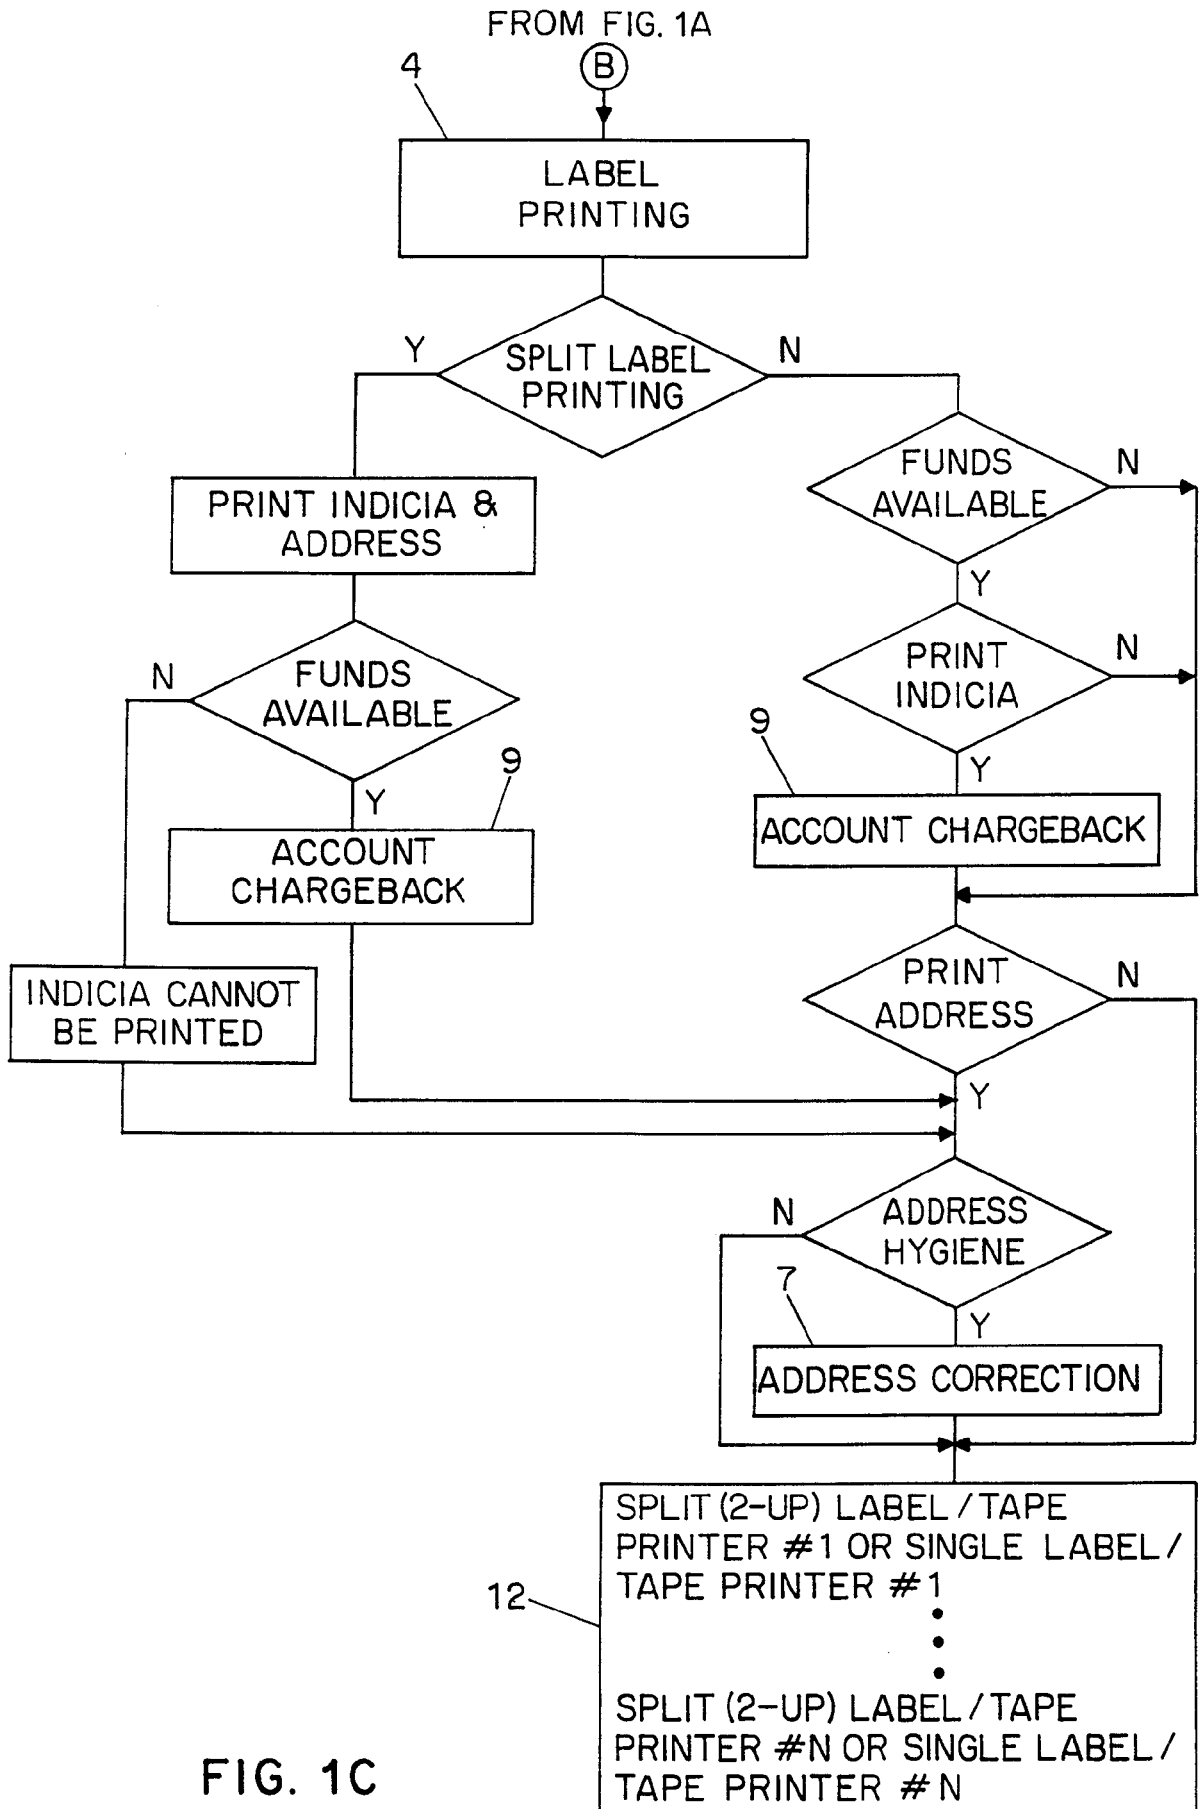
FROM FIG. 1A

B

4

LABEL PRINTING

Y

SPLIT LABEL PRINTING

N

PRINT INDICIA & ADDRESS

FUNDS AVAILABLE

N

Y

N

FUNDS AVAILABLE

PRINT INDICIA

N

9

Y

9

Y

ACCOUNT CHARGEBACK

ACCOUNT CHARGEBACK

INDICIA CANNOT BE PRINTED

PRINT ADDRESS

N

Y

ADDRESS HYGIENE

N

7

Y

ADDRESS CORRECTION

12

SPLIT (2-UP) LABEL / TAPE PRINTER #1 OR SINGLE LABEL / TAPE PRINTER #1

SPLIT (2-UP) LABEL / TAPE PRINTER #N OR SINGLE LABEL / TAPE PRINTER #N

FIG. 1C